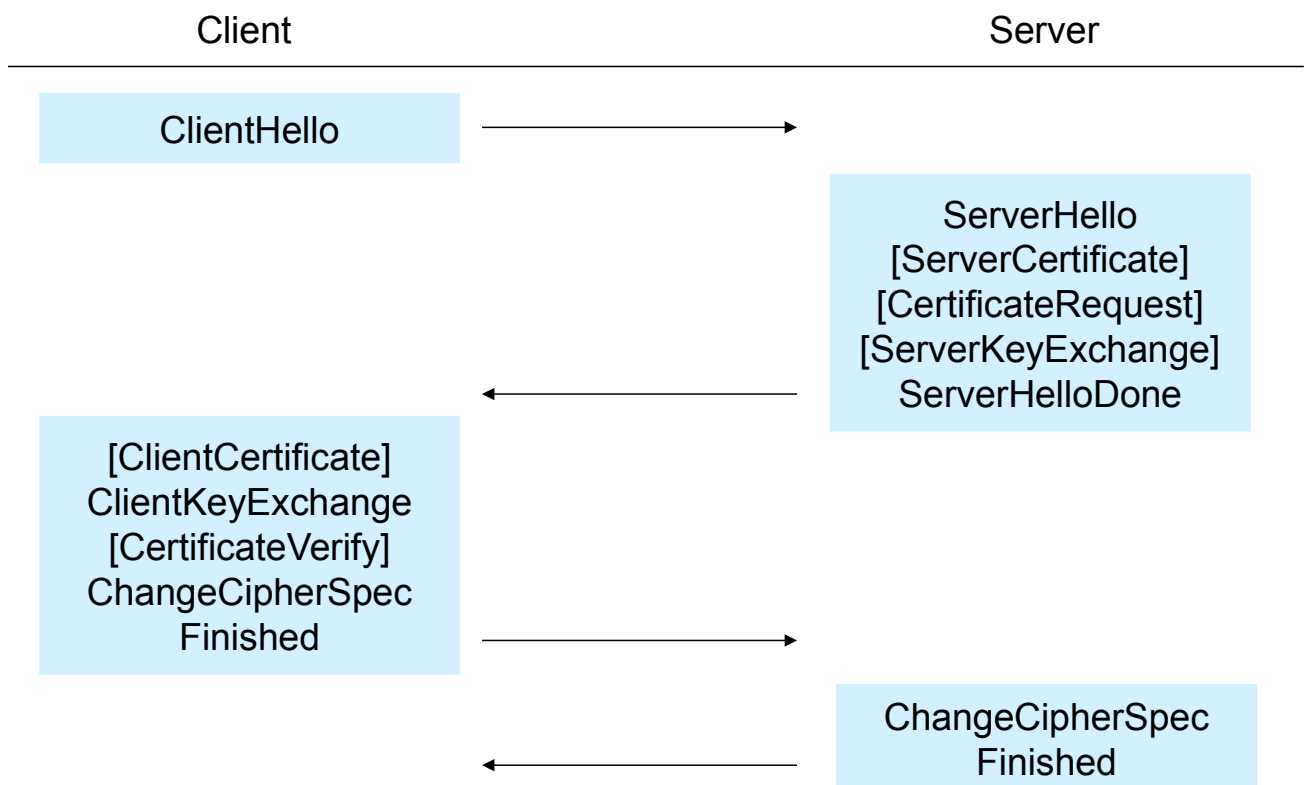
Client

Server

ClientHello

ServerHello
[ServerCertificate]
[CertificateRequest]
[ServerKeyExchange]
ServerHelloDone

[ClientCertificate]
ClientKeyExchange
[CertificateVerify]
ChangeCipherSpec
Finished

ChangeCipherSpec
Finished